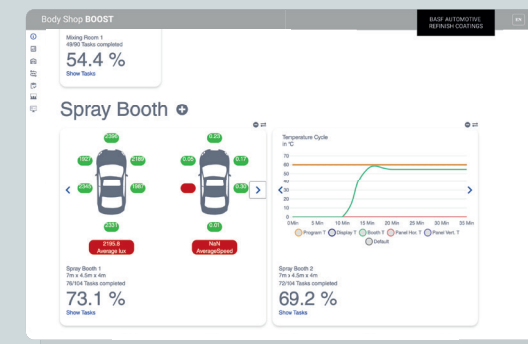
Body Shop BOOST

BASF AUTOMOTIVE REFINISH COATINGS

EN

Mixing Room 1
49/90 Tasks completed
54.4 %
Show Tasks

Spray Booth

2396
1927
2169
2349
1987
2331
2195.8
Average lux

0.23
0.05
0.17
0.30
0.01
NaN
AverageSpeed

Spray Booth 1
7m x 4.5m x 4m
76/104 Tasks completed
73.1 %
Show Tasks

Temperature Cycle
in °C
70
60
50
40
30
20
10
0
0 Min 5 Min 10 Min 15 Min 20 Min 25 Min 30 Min 35 Min
Program T
Display T
Booth T
Panel Hor. T
Panel Vert. T
Default

Spray Booth 2
7m x 4.5m x 4m
72/104 Tasks completed
69.2 %
Show Tasks